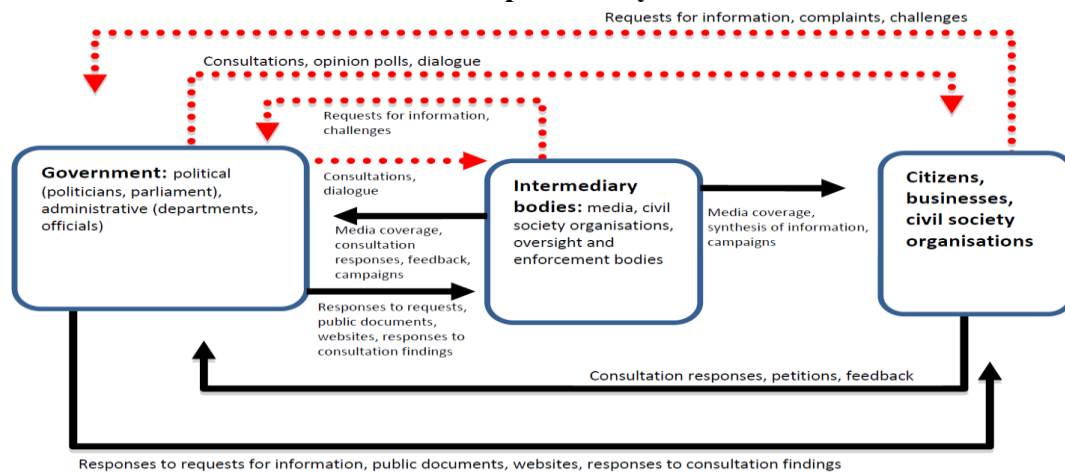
Requests for information, complaints, challenges

Consultations, opinion polls, dialogue

Requests for information, challenges

Government: political (politicians, parliament), administrative (departments, officials)

Consultations, dialogue

Intermediary bodies: media, civil society organisations, oversight and enforcement bodies

Media coverage, synthesis of information, campaigns

Citizens, businesses, civil society organisations

Media coverage, consultation responses, feedback, campaigns

Responses to requests, public documents, websites, responses to consultation findings

Consultation responses, petitions, feedback

Responses to requests for information, public documents, websites, responses to consultation findings